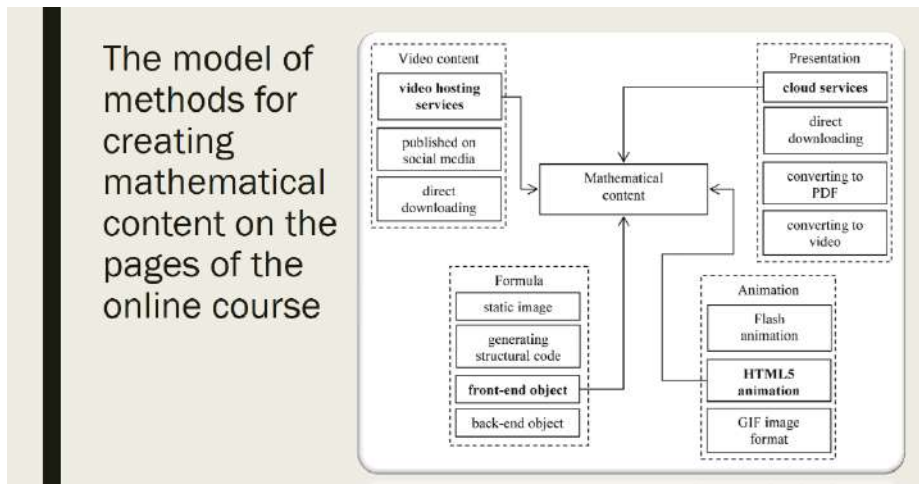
The model of methods for creating mathematical content on the pages of the online course

Video content

video hosting services

published on social media

direct downloading

Presentation

cloud services

direct downloading

converting to PDF

converting to video

Mathematical content

Formula

static image

generating structural code

front-end object

back-end object

Animation

Flash animation

HTML5 animation

GIF image format